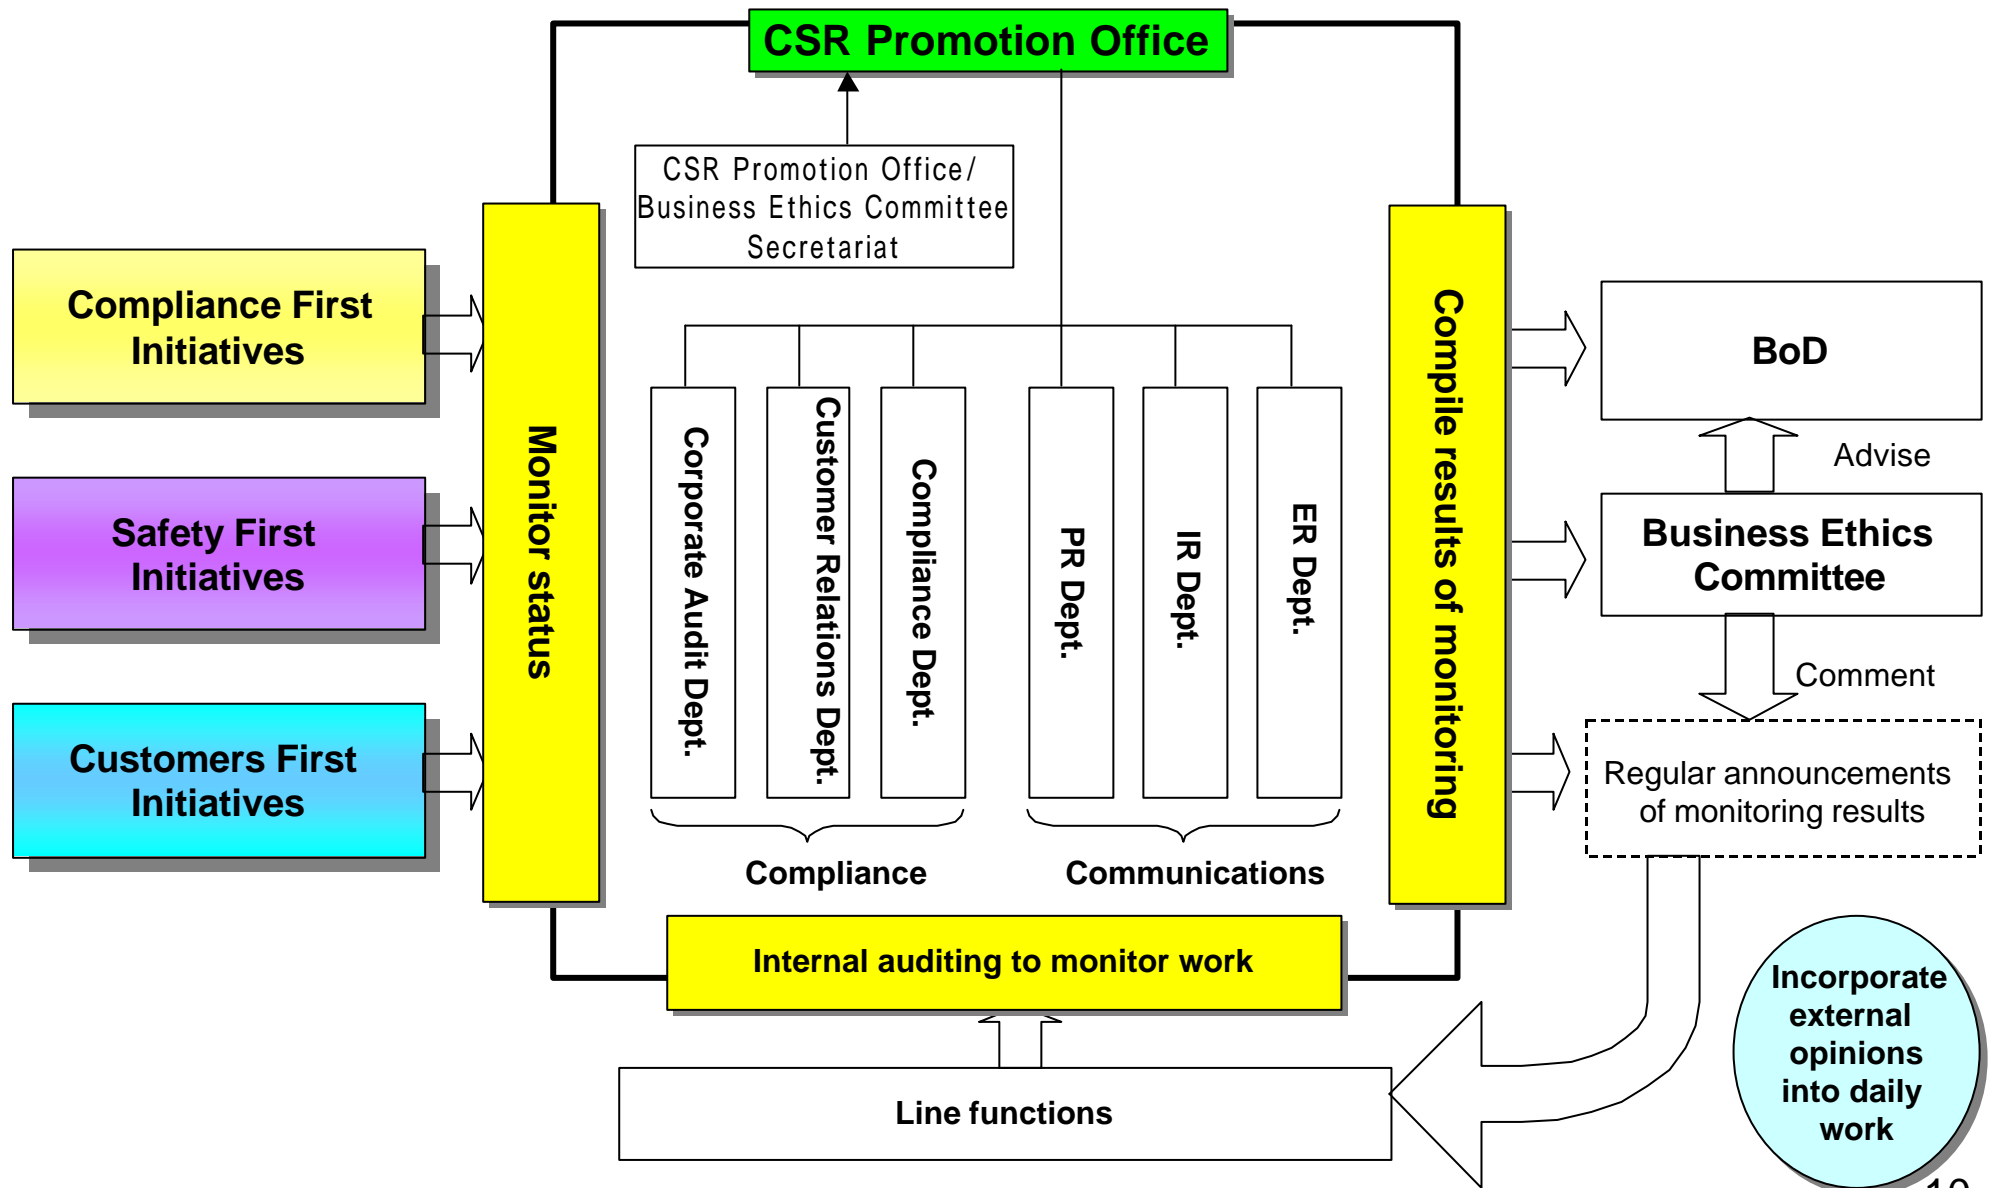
CSR Promotion Office

CSR Promotion Office/ Business Ethics Committee Secretariat

Compliance First Initiatives

Safety First Initiatives

Customers First Initiatives

Monitor status

Corporate Audit Dept.

Customer Relations Dept.

Compliance Dept.

PR Dept.

IR Dept.

ER Dept.

Compliance

Communications

Compile results of monitoring

BoD

Advise

Business Ethics Committee

Comment

Regular announcements of monitoring results

Internal auditing to monitor work

Line functions

Incorporate external opinions into daily work

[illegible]